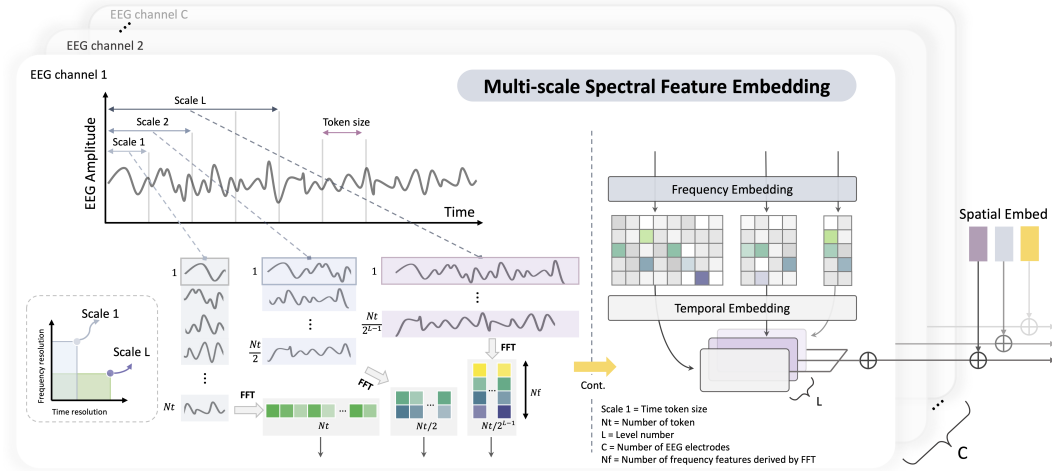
EEG channel C

EEG channel 2

EEG channel 1

Multi-scale Spectral Feature Embedding

Scale L

Scale 2

Scale 1

Token size

EEG Amplitude

Time

1

1

1

⋮

$\frac{Nt}{2^{L-1}}$

⋮

$\frac{Nt}{2}$

⋮

Nt

FFT

FFT

FFT

Nf

…

Nt

…

$Nt/2$

…

$Nt/2^{L-1}$

Scale 1

Scale L

Frequency resolution

Time resolution

Cont.

Frequency Embedding

Temporal Embedding

L

Spatial Embed

C

Scale 1 = Time token size
Nt = Number of token
L = Level number
C = Number of EEG electrodes
Nf = Number of frequency features derived by FFT